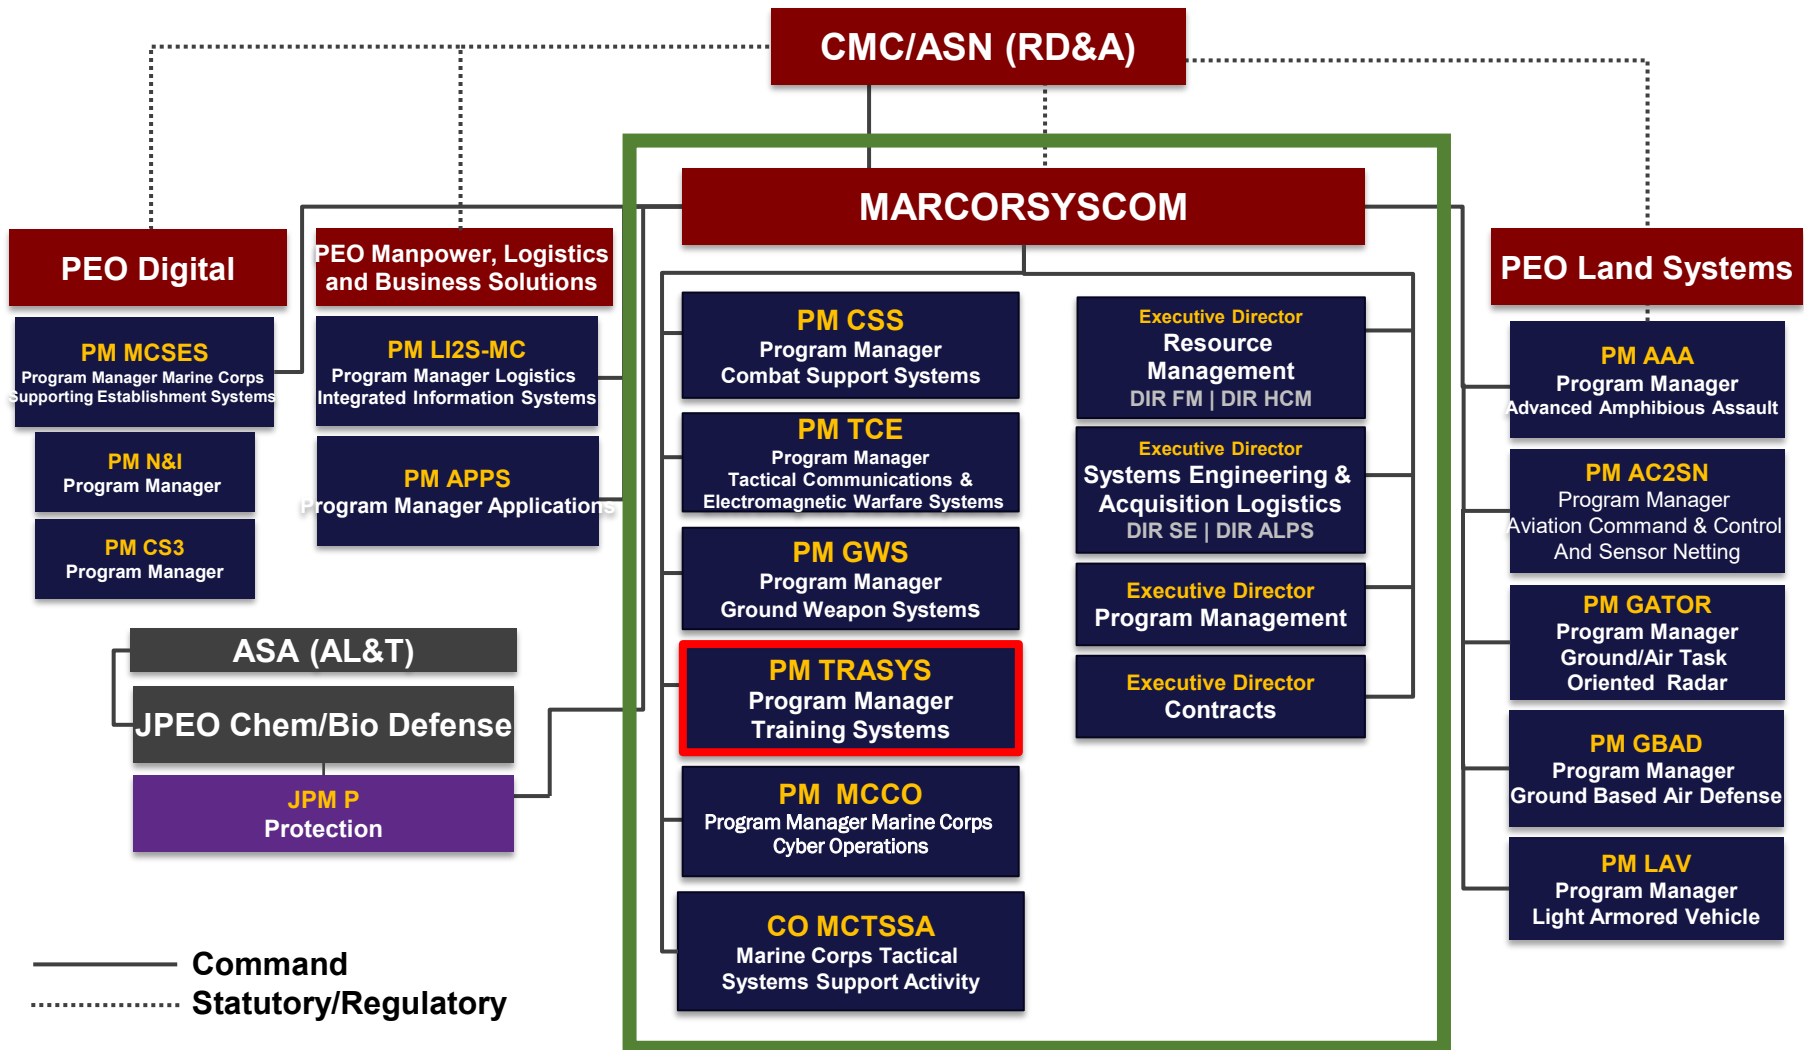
CMC/ASN (RD&A)

PEO Digital

PM MCSES
Program Manager Marine Corps Supporting Establishment Systems

PM N&I
Program Manager

PM CS3
Program Manager

PEO Manpower, Logistics and Business Solutions

PM LI2S-MC
Program Manager Logistics Integrated Information Systems

PM APPS
Program Manager Applications

ASA (AL&T)

JPEO Chem/Bio Defense

JPM P
Protection

MARCORSYSCOM

PM CSS
Program Manager
Combat Support Systems

PM TCE
Program Manager
Tactical Communications & Electromagnetic Warfare Systems

PM GWS
Program Manager
Ground Weapon Systems

PM TRASYS
Program Manager
Training Systems

PM MCCO
Program Manager Marine Corps
Cyber Operations

CO MCTSSA
Marine Corps Tactical Systems Support Activity

Executive Director
Resource Management
DIR FM | DIR HCM

Executive Director
Systems Engineering & Acquisition Logistics
DIR SE | DIR ALPS

Executive Director
Program Management

Executive Director
Contracts

PEO Land Systems

PM AAA
Program Manager
Advanced Amphibious Assault

PM AC2SN
Program Manager
Aviation Command & Control And Sensor Netting

PM GATOR
Program Manager
Ground/Air Task Oriented Radar

PM GBAD
Program Manager
Ground Based Air Defense

PM LAV
Program Manager
Light Armored Vehicle

Command
Statutory/Regulatory